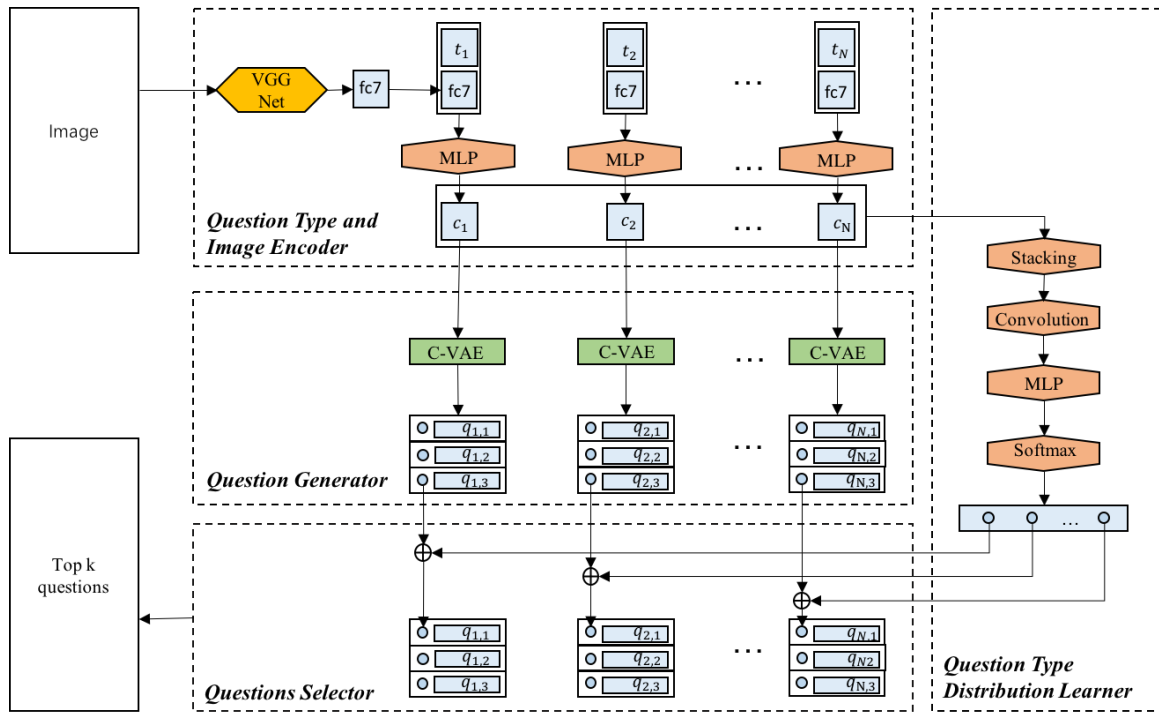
Image

VGG Net

fc7

$t_1$

fc7

$t_2$

fc7

…

$t_N$

fc7

MLP

MLP

…

MLP

$c_1$

$c_2$

…

$c_N$

Question Type and Image Encoder

Stacking

Convolution

MLP

Softmax

C-VAE

C-VAE

…

C-VAE

$q_{1,1}$

$q_{1,2}$

$q_{1,3}$

$q_{2,1}$

$q_{2,2}$

$q_{2,3}$

…

$q_{N,1}$

$q_{N,2}$

$q_{N,3}$

Question Generator

…

Top k questions

$q_{1,1}$

$q_{1,2}$

$q_{1,3}$

$q_{2,1}$

$q_{2,2}$

$q_{2,3}$

…

$q_{N,1}$

$q_{N2}$

$q_{N,3}$

Questions Selector

Question Type Distribution Learner